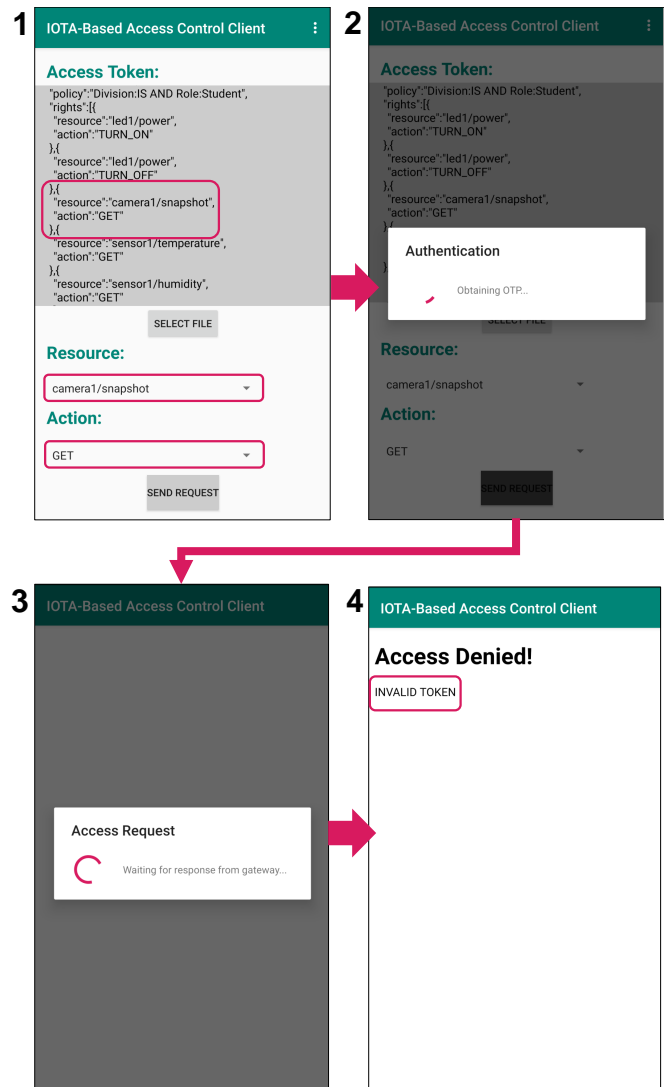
1

IOTA-Based Access Control Client

Access Token:

"policy":"Division:IS AND Role:Student", "rights":[{ "resource":"led1/power", "action":"TURN_ON" },{ "resource":"led1/power", "action":"TURN_OFF" },{ "resource":"camera1/snapshot", "action":"GET" },{ "resource":"sensor1/temperature", "action":"GET" },{ "resource":"sensor1/humidity", "action":"GET"

SELECT FILE

Resource:

camera1/snapshot

Action:

GET

SEND REQUEST

2

IOTA-Based Access Control Client

Access Token:

"policy":"Division:IS AND Role:Student", "rights":[{ "resource":"led1/power", "action":"TURN_ON" },{ "resource":"led1/power", "action":"TURN_OFF" },{ "resource":"camera1/snapshot", "action":"GET" },{

Authentication

Obtaining OTP...

SELECT FILE

Resource:

camera1/snapshot

Action:

GET

SEND REQUEST

3

IOTA-Based Access Control Client

Access Request

Waiting for response from gateway...

4

IOTA-Based Access Control Client

Access Denied!

INVALID TOKEN